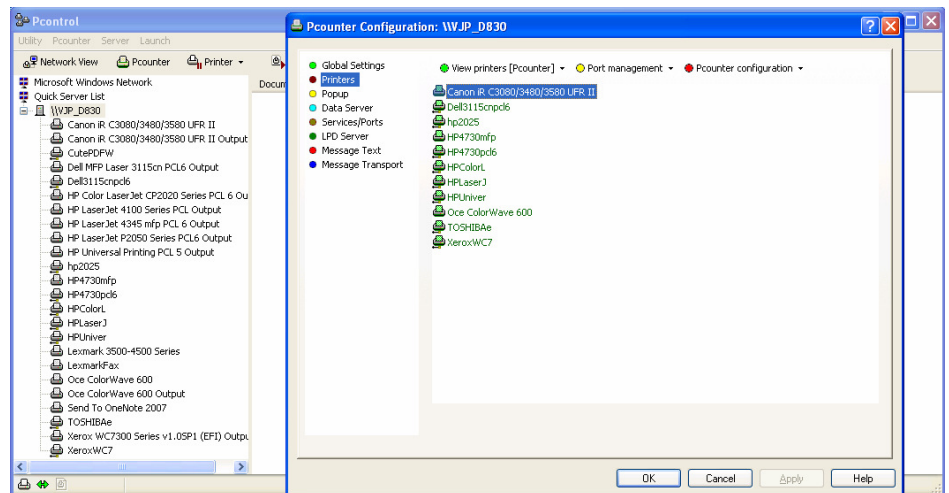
Pcontrol

Utility Pcounter Server Launch

Network View Pcounter Printer

Docum

Microsoft Windows Network
Quick Server List
\\WJP_D830
Canon iR C3080/3480/3580 UFR II
Canon iR C3080/3480/3580 UFR II Output
CutePDFW
Dell MFP Laser 3115cn PCL6 Output
Dell3115cnpcl6
HP Color LaserJet CP2020 Series PCL 6 Ou
HP LaserJet 4100 Series PCL Output
HP LaserJet 4345 mfp PCL 6 Output
HP LaserJet P2050 Series PCL6 Output
HP Universal Printing PCL 5 Output
hp2025
HP4730mfp
HP4730pcl6
HPColorL
HPLaserJ
HPUniver
Lexmark 3500-4500 Series
LexmarkFax
Oce ColorWave 600
Oce ColorWave 600 Output
Send To OneNote 2007
TOSHIBAe
Xerox WC7300 Series v1.0SP1 (EFI) Outpu
XeroxWC7

Pcounter Configuration: \\WJP_D830

Global Settings
Printers
Popup
Data Server
Services/Ports
LPD Server
Message Text
Message Transport

View printers [Pcounter] Port management Pcounter configuration

Canon iR C3080/3480/3580 UFR II
Dell3115cnpcl6
hp2025
HP4730mfp
HP4730pcl6
HPColorL
HPLaserJ
HPUniver
Oce ColorWave 600
TOSHIBAe
XeroxWC7

OK Cancel Apply Help